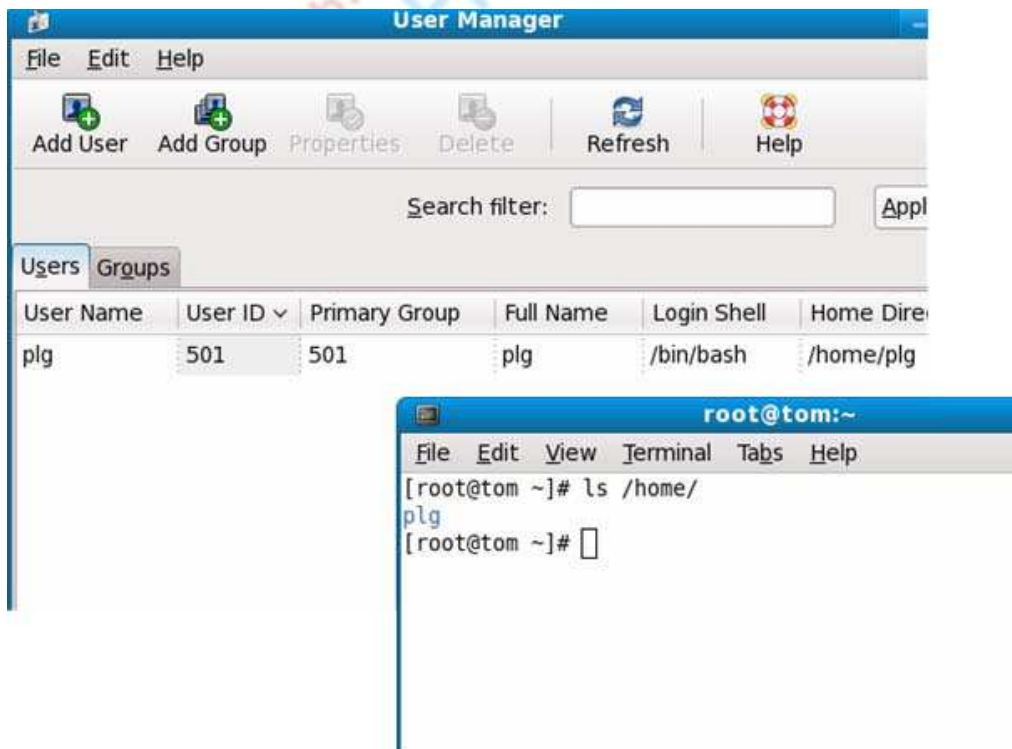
User Manager

File Edit Help

Add User Add Group Properties Delete Refresh Help

Search filter: Appl

Users Groups

| User Name | User ID ∨ | Primary Group | Full Name | Login Shell | Home Dire |
|---|---|---|---|---|---|
| plg | 501 | 501 | plg | /bin/bash | /home/plg |

root@tom:~

File Edit View Terminal Tabs Help

[root@tom ~]# ls /home/
plg
[root@tom ~]#